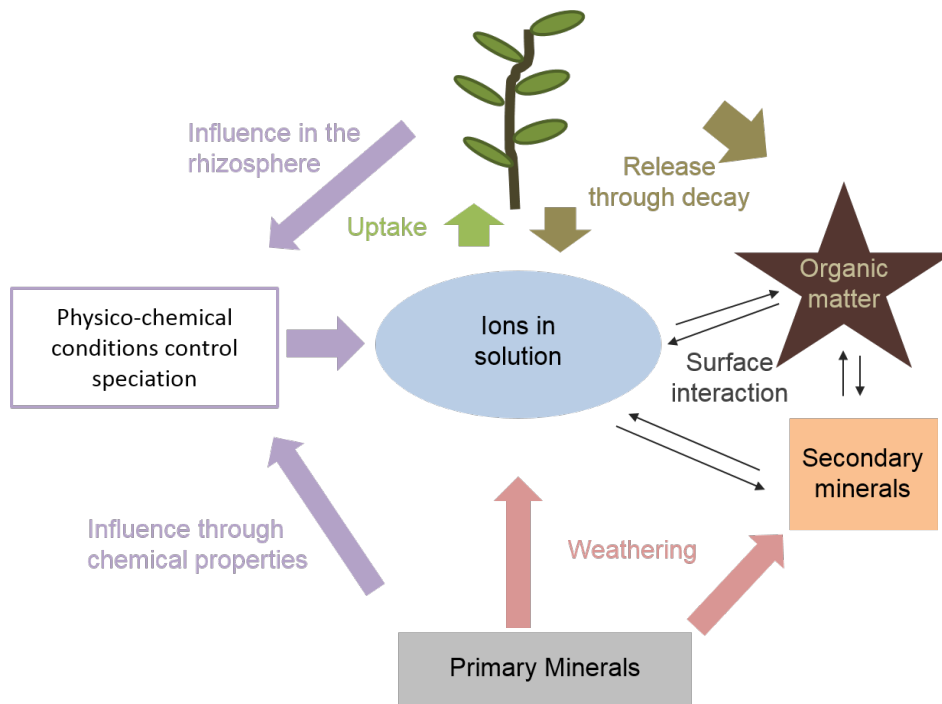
Influence in the rhizosphere

Uptake

Release through decay

Organic matter

Physico-chemical conditions control speciation

Ions in solution

Surface interaction

Secondary minerals

Influence through chemical properties

Weathering

Primary Minerals